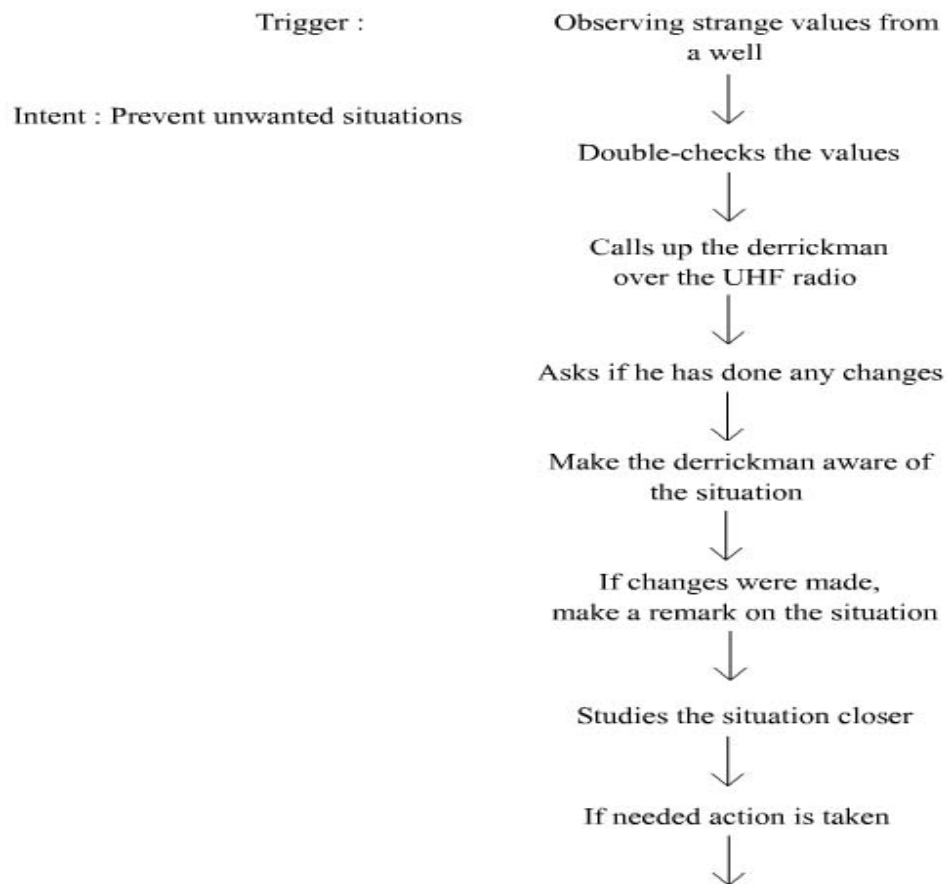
Trigger :

Observing strange values from a well

Intent : Prevent unwanted situations

Double-checks the values

Calls up the derrickman over the UHF radio

Asks if he has done any changes

Make the derrickman aware of the situation

If changes were made, make a remark on the situation

Studies the situation closer

If needed action is taken